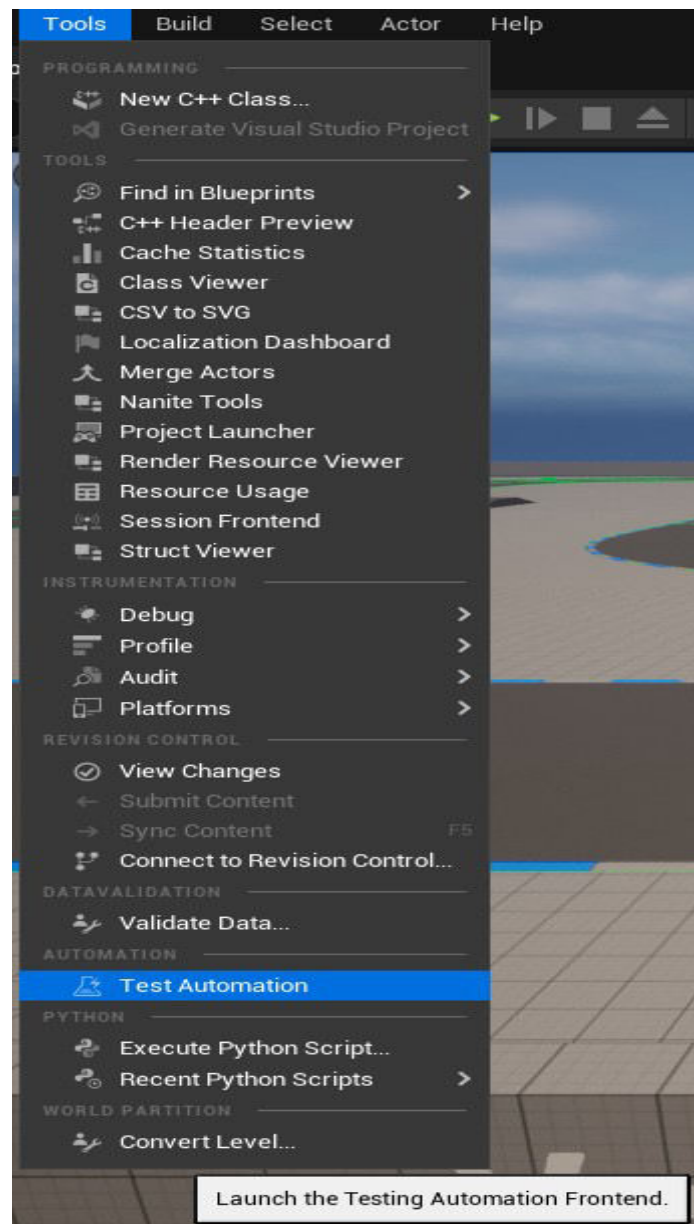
Tools Build Select Actor Help

PROGRAMMING
New C++ Class...
Generate Visual Studio Project
TOOLS
Find in Blueprints >
C++ Header Preview
Cache Statistics
Class Viewer
CSV to SVG
Localization Dashboard
Merge Actors
Nanite Tools
Project Launcher
Render Resource Viewer
Resource Usage
Session Frontend
Struct Viewer
INSTRUMENTATION
Debug >
Profile >
Audit >
Platforms >
REVISION CONTROL
View Changes
Submit Content
Sync Content F5
Connect to Revision Control...
DATAVALIDATION
Validate Data...
AUTOMATION
Test Automation
PYTHON
Execute Python Script...
Recent Python Scripts >
WORLD PARTITION
Convert Level...

Launch the Testing Automation Frontend.